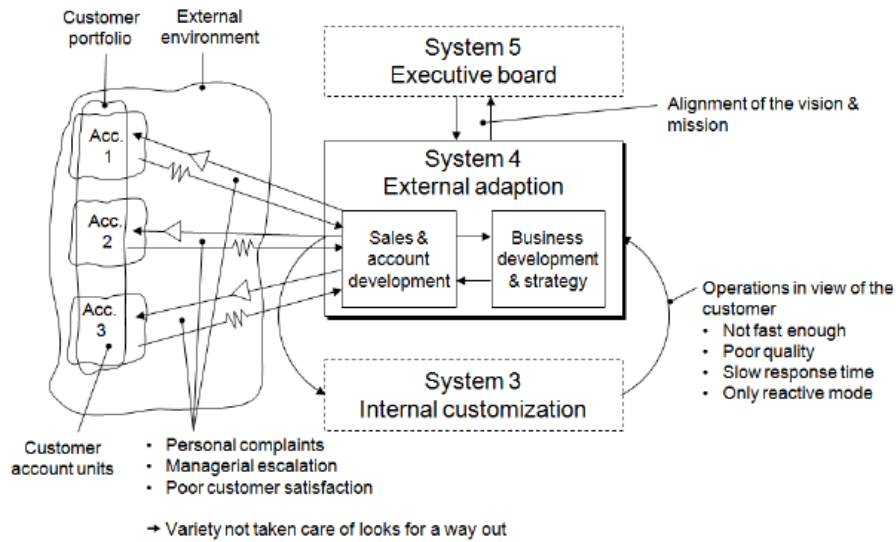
Customer portfolio

External environment

System 5
Executive board

Alignment of the vision & mission

System 4
External adaption

Acc. 1

Acc. 2

Acc. 3

Sales & account development

Business development & strategy

Operations in view of the customer
• Not fast enough
• Poor quality
• Slow response time
• Only reactive mode

System 3
Internal customization

Customer account units

• Personal complaints
• Managerial escalation
• Poor customer satisfaction

→ Variety not taken care of looks for a way out